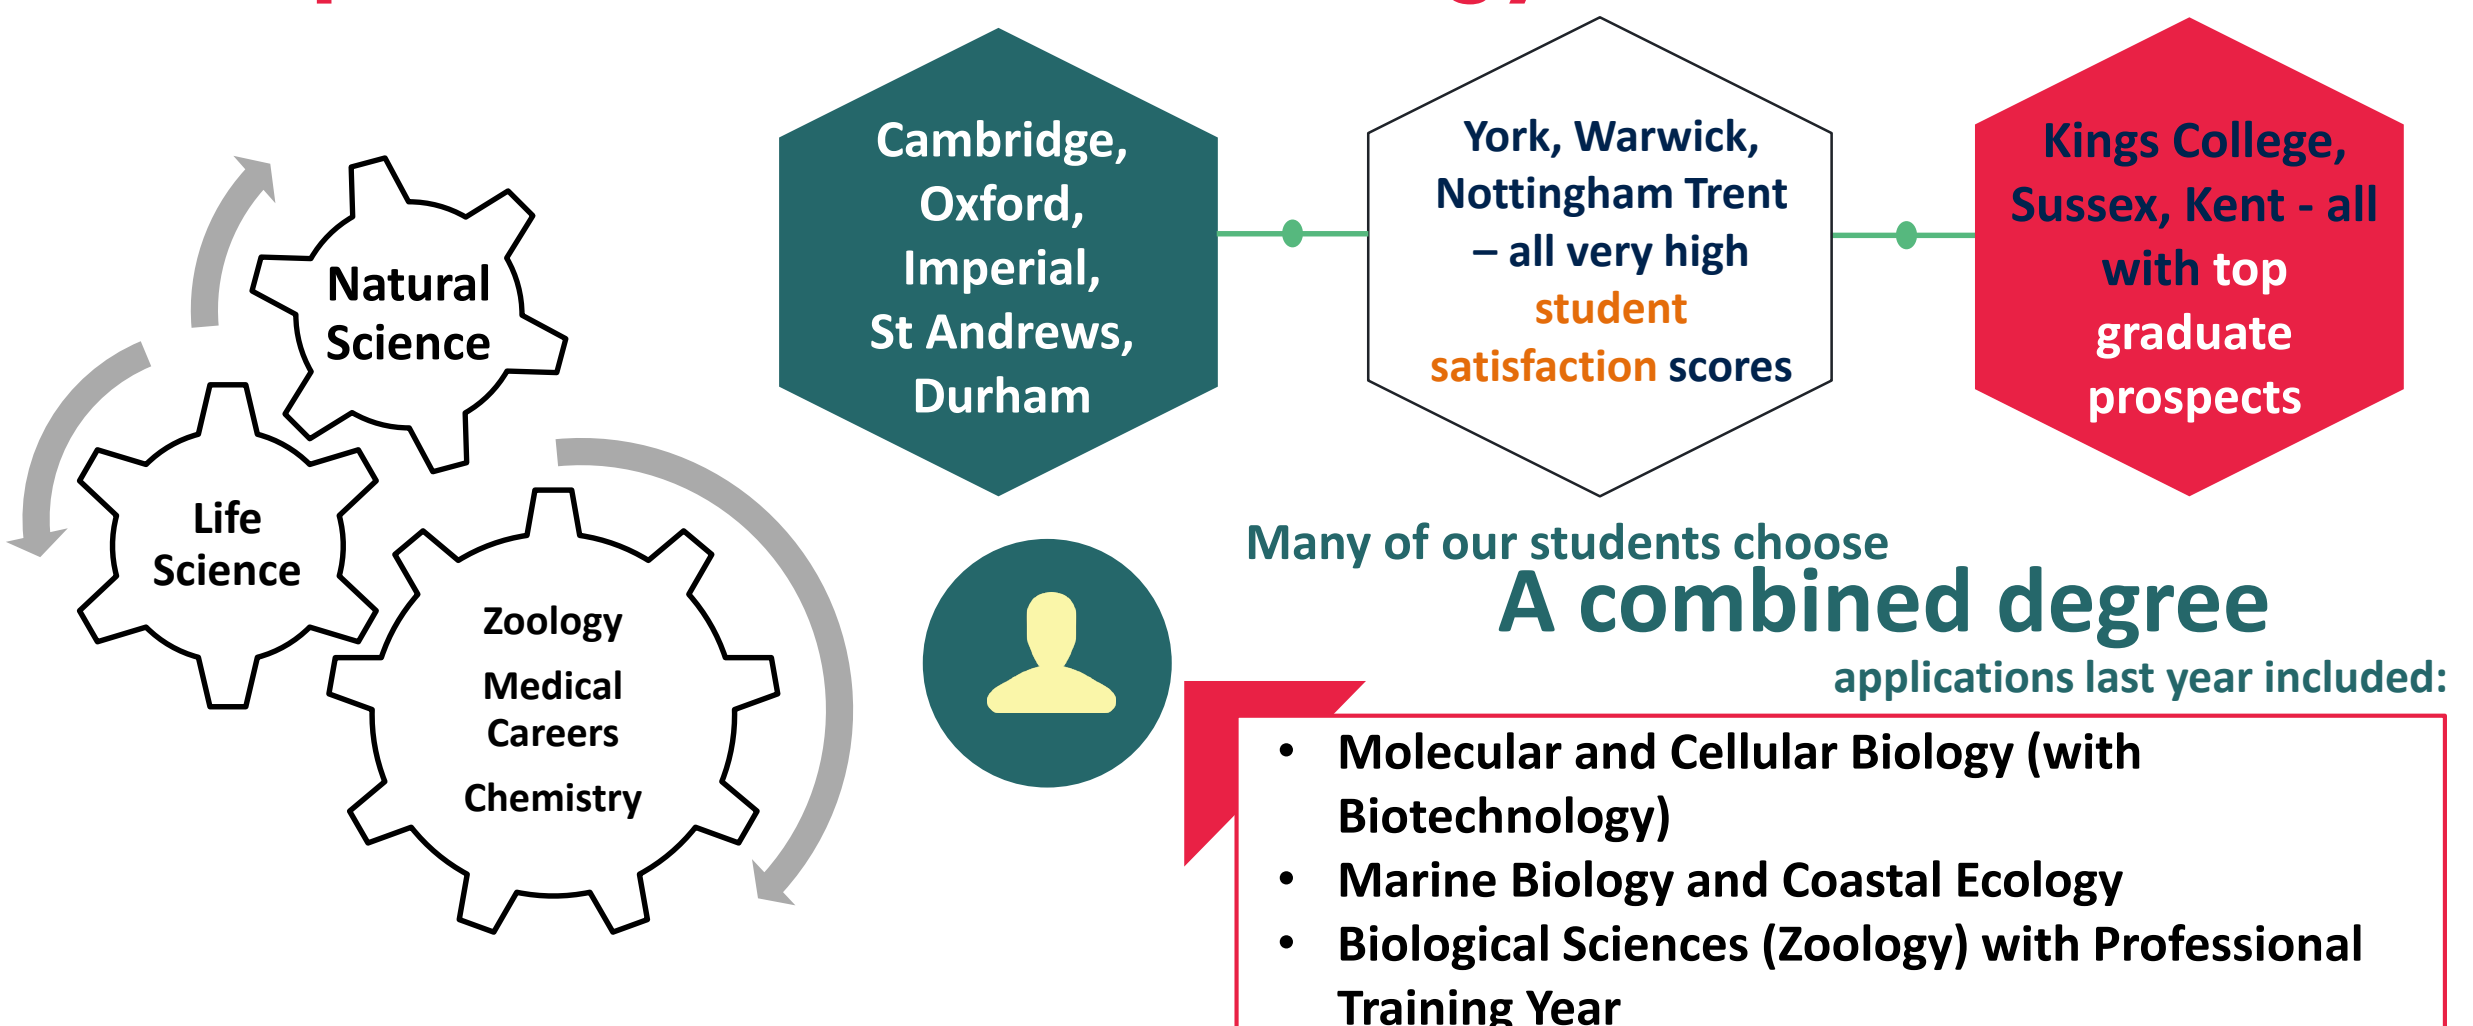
Natural Science

Life Science

Zoology

Medical Careers

Chemistry

Cambridge, Oxford, Imperial, St Andrews, Durham

York, Warwick, Nottingham Trent – all very high student satisfaction scores

Kings College, Sussex, Kent - all with top graduate prospects

Many of our students choose

A combined degree

applications last year included:

- Molecular and Cellular Biology (with Biotechnology)
- Marine Biology and Coastal Ecology
- Biological Sciences (Zoology) with Professional Training Year